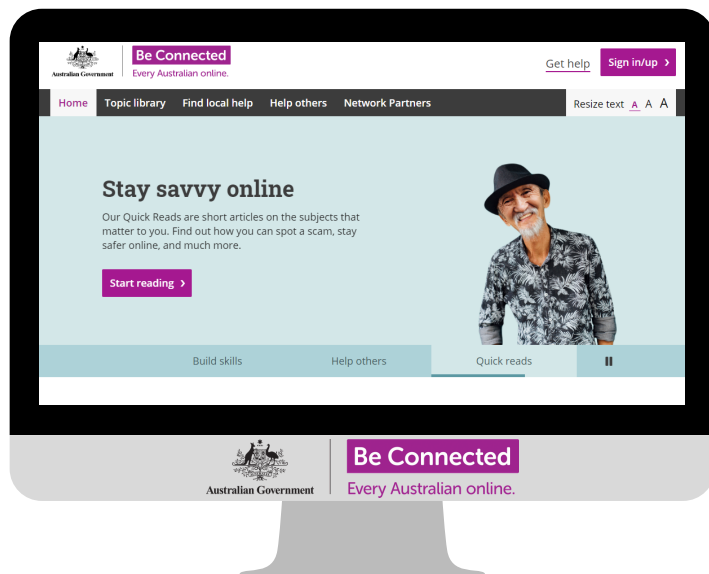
Australian Government

Be Connected
Every Australian online.

Get help

Sign in/up ›

Home Topic library Find local help Help others Network Partners

Resize text A A A

Stay savvy online

Our Quick Reads are short articles on the subjects that matter to you. Find out how you can spot a scam, stay safer online, and much more.

Start reading ›

Build skills Help others Quick reads

Australian Government

Be Connected
Every Australian online.